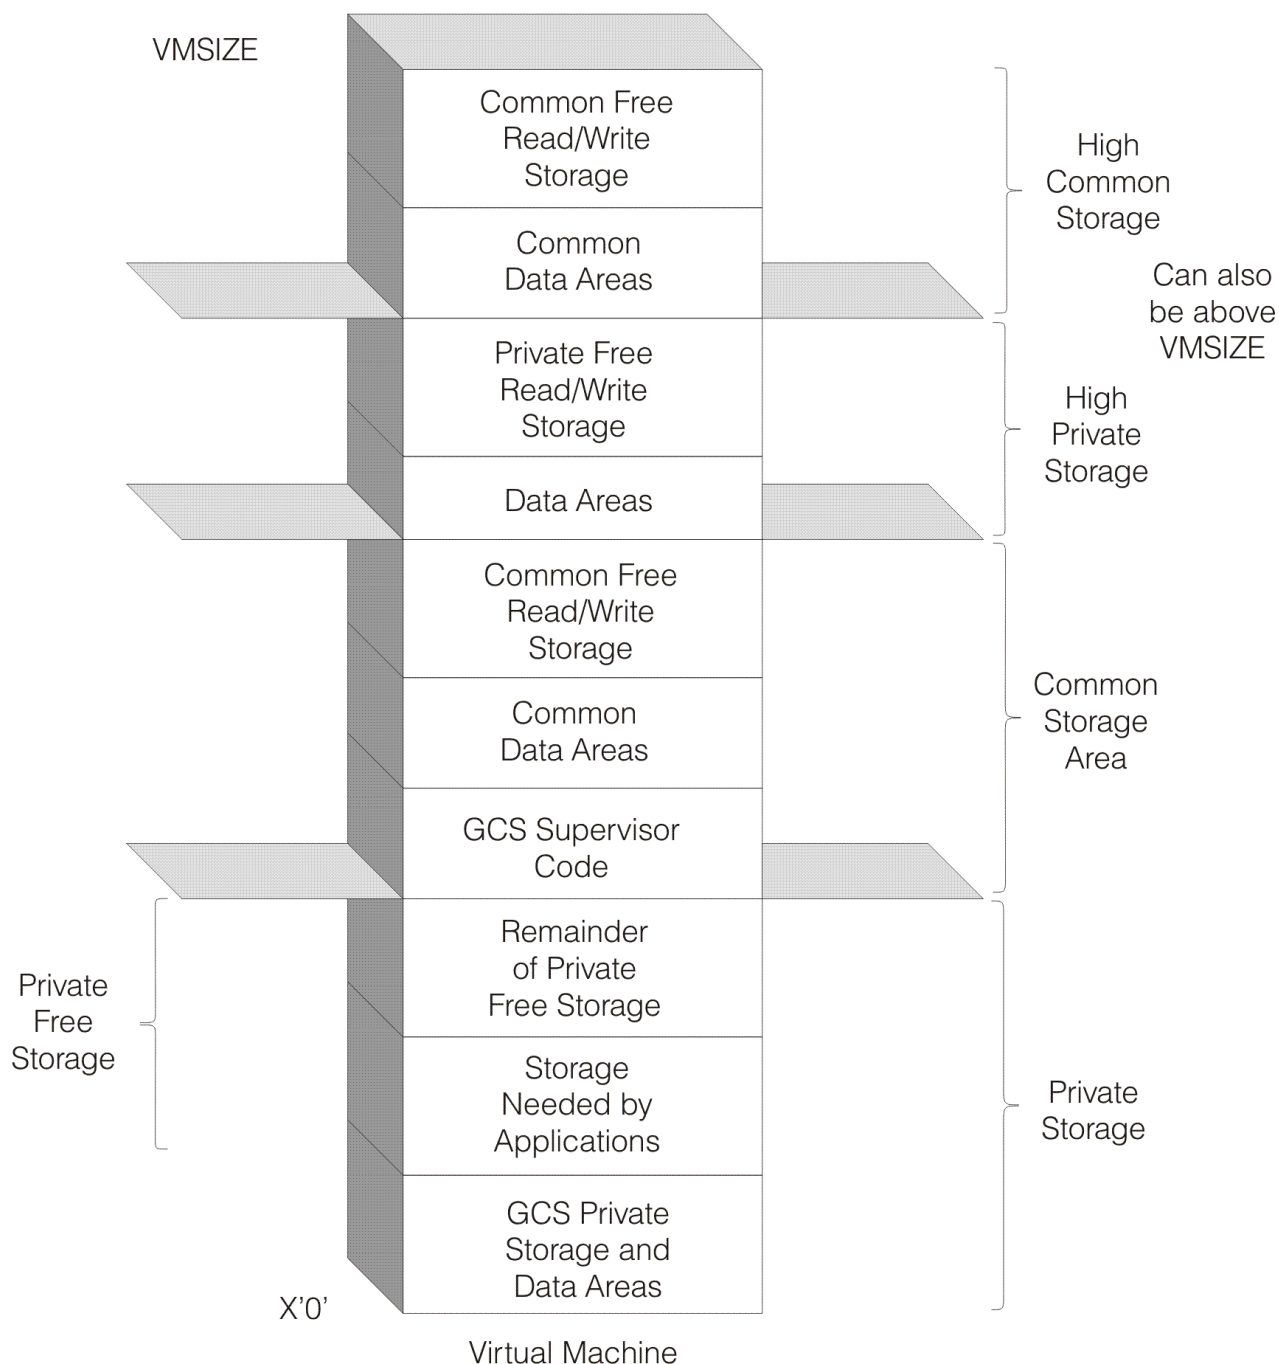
VMSIZE

Common Free Read/Write Storage

Common Data Areas

High Common Storage

Can also be above VMSIZE

Private Free Read/Write Storage

Data Areas

High Private Storage

Common Free Read/Write Storage

Common Data Areas

GCS Supervisor Code

Common Storage Area

Private Free Storage

Remainder of Private Free Storage

Storage Needed by Applications

GCS Private Storage and Data Areas

Private Storage

X'0'

Virtual Machine